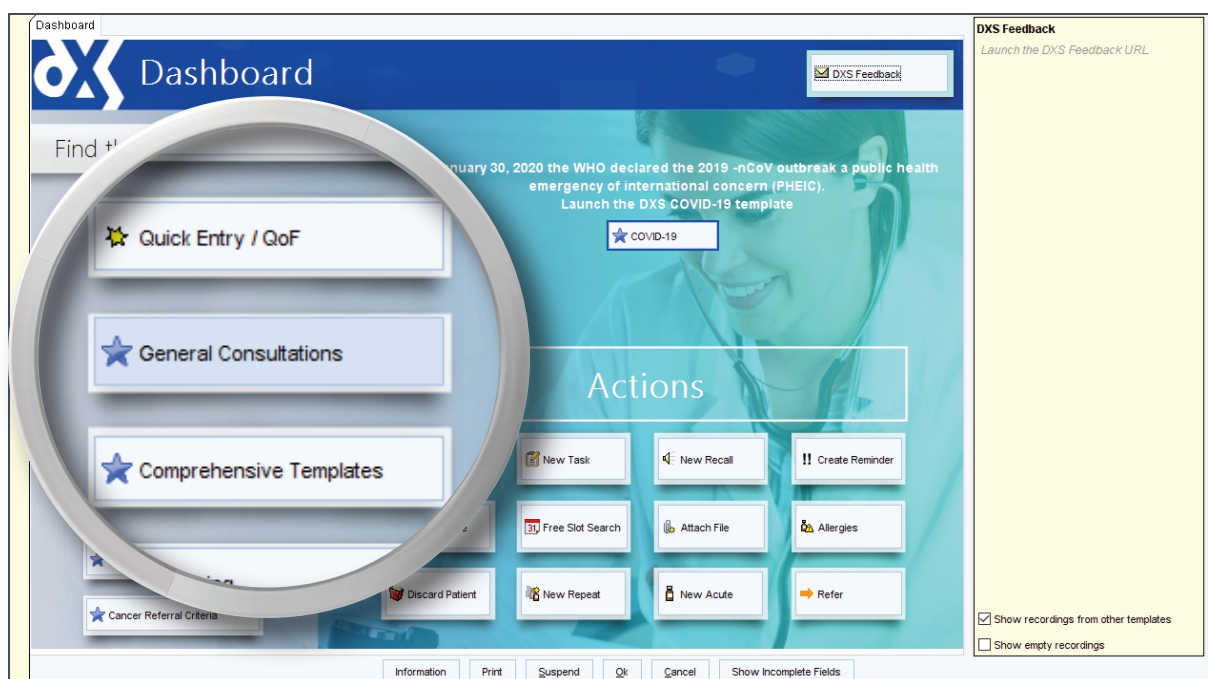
Dashboard

DX Dashboard

DXS Feedback

Find th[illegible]

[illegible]nuary 30, 2020 the WHO declared the 2019 -nCoV outbreak a public health emergency of international concern (PHEIC). Launch the DXS COVID-19 template

COVID-19

Quick Entry / QoF

General Consultations

Comprehensive Templates

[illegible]ing

Cancer Referral Criteria

Actions

New Task

New Recall

!! Create Reminder

31 Free Slot Search

Attach File

Allergies

Discard Patient

New Repeat

New Acute

Refer

DXS Feedback

Launch the DXS Feedback URL

Show recordings from other templates

Show empty recordings

Information

Print

Suspend

Ok

Cancel

Show Incomplete Fields